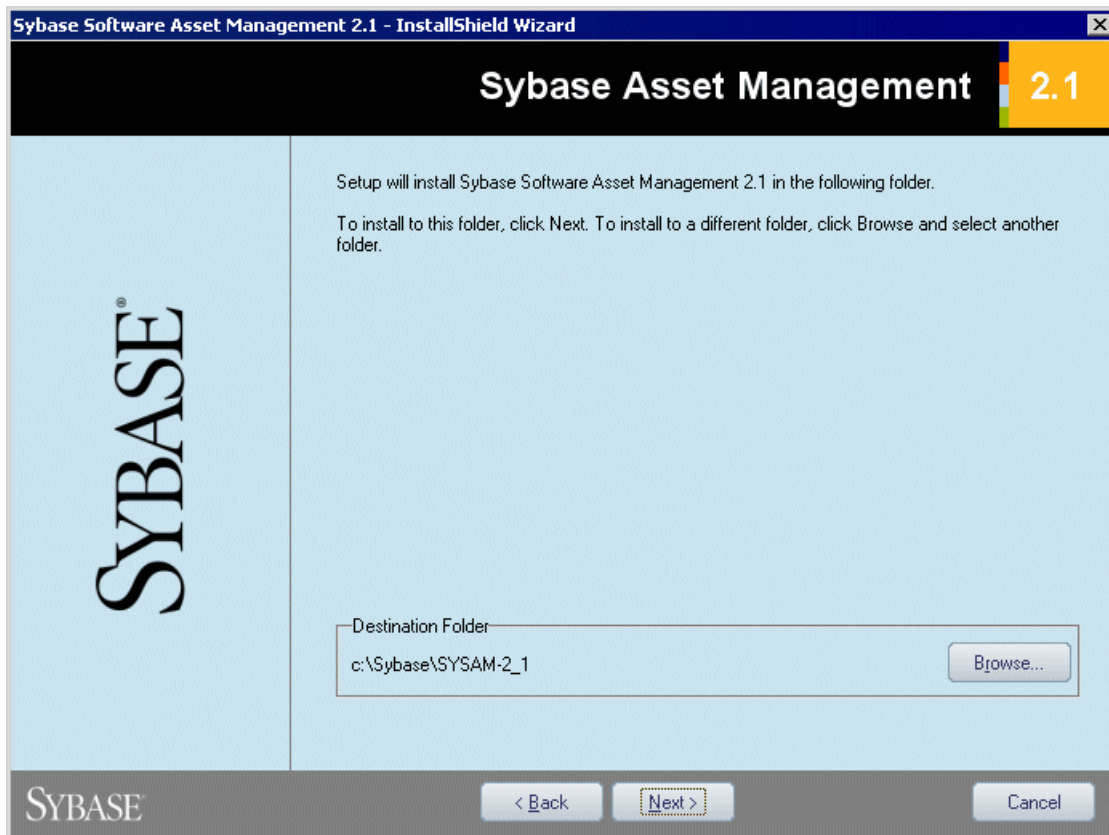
Sybase Software Asset Management 2.1 - InstallShield Wizard

Sybase Asset Management 2.1

SYBASE®

Setup will install Sybase Software Asset Management 2.1 in the following folder.

To install to this folder, click Next. To install to a different folder, click Browse and select another folder.

Destination Folder

c:\Sybase\SYSAM-2_1

Browse...

SYBASE®

< Back

Next >

Cancel